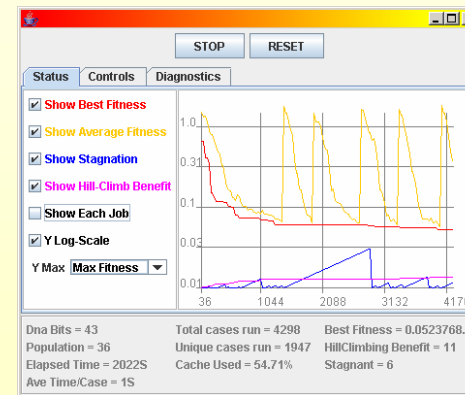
STOP RESET

Status Controls Diagnostics

Show Best Fitness
Show Average Fitness
Show Stagnation
Show Hill-Climb Benefit
Show Each Job
Y Log-Scale
Y Max Max Fitness

1.0
0.31
0.1
0.03
0.01
36 1044 2088 3132 417

Dna Bits = 43
Population = 36
Elapsed Time = 2022S
Ave Time/Case = 1S
Total cases run = 4298
Unique cases run = 1947
Cache Used = 54.71%
Best Fitness = 0.0523768.
HillClimbing Benefit = 11
Stagnant = 6